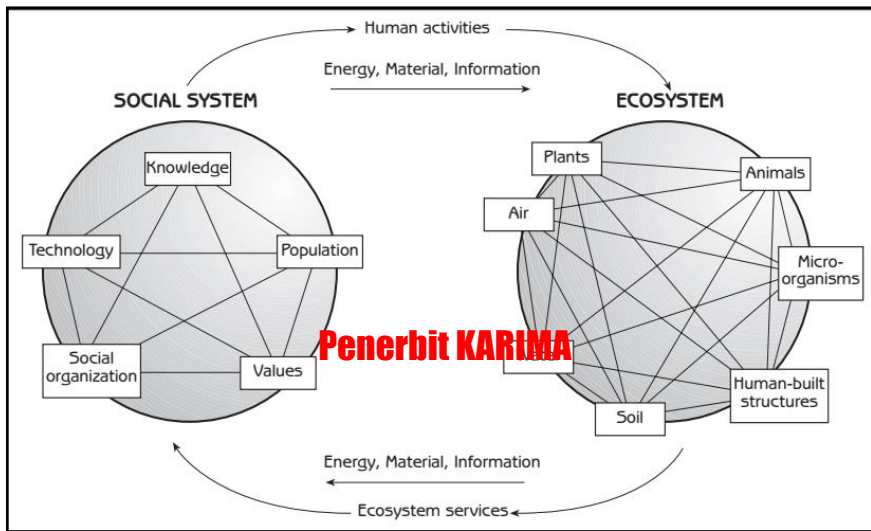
Human activities

Energy, Material, Information

SOCIAL SYSTEM

ECOSYSTEM

Knowledge

Technology

Population

Social organization

Values

Plants

Animals

Air

Micro-organisms

Penerbit KARIMA

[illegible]

Human-built structures

Soil

Energy, Material, Information

Ecosystem services